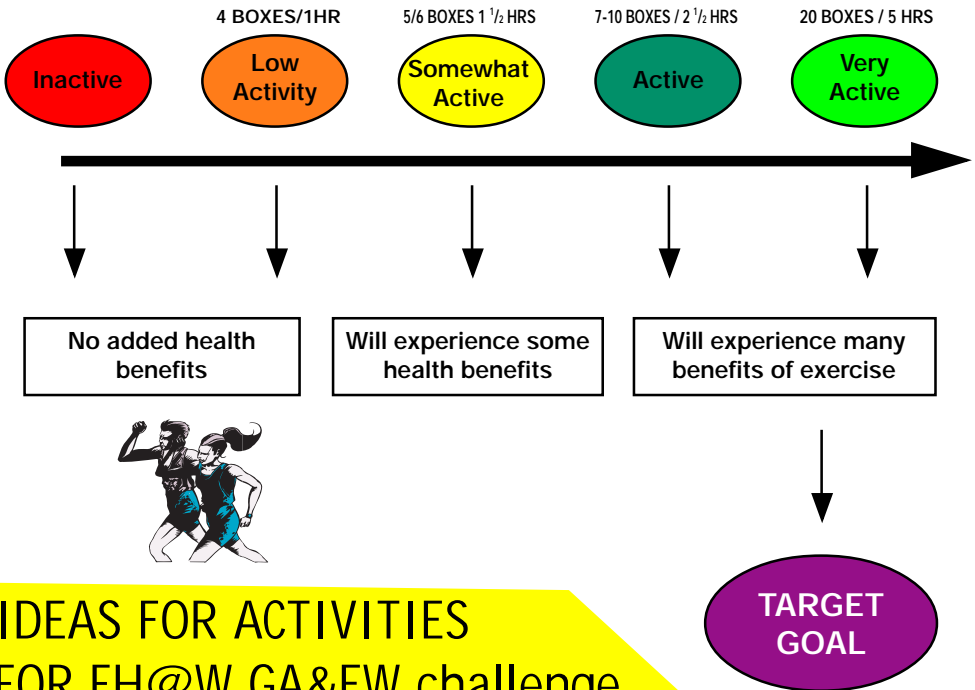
4 BOXES/1HR

5/6 BOXES 1 $\frac{1}{2}$ HRS

7-10 BOXES / 2 $\frac{1}{2}$ HRS

20 BOXES / 5 HRS

Inactive

Low Activity

Somewhat Active

Active

Very Active

No added health benefits

Will experience some health benefits

Will experience many benefits of exercise

TARGET GOAL

IDEAS FOR ACTIVITIES
FOR EH@W GA&EW challenge